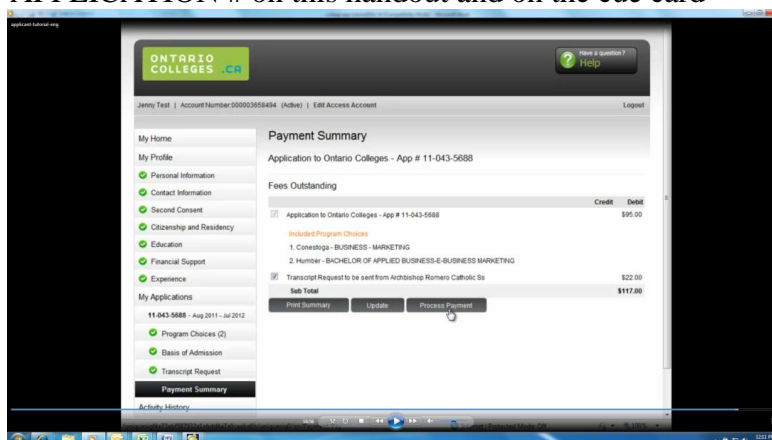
APPLICATION # on this handout and on the cue card

applicant-tutorial-eng

ONTARIO COLLEGES .CA

Have a question? Help

Jenny Test | Account Number:000003658494 (Active) | Edit Access Account

Logout

My Home

My Profile

Personal Information

Contact Information

Second Consent

Citizenship and Residency

Education

Financial Support

Experience

My Applications

11-043-5688 - Aug 2011 - Jul 2012

Program Choices (2)

Basis of Admission

Transcript Request

Payment Summary

Activity History

Payment Summary

Application to Ontario Colleges - App # 11-043-5688

Fees Outstanding

| | Credit | Debit |
|---|---|---|
| Application to Ontario Colleges - App # 11-043-5688 | | \$95.00 |
| Included Program Choices | | |
| 1. Conestoga - BUSINESS - MARKETING | | |
| 2. Humber - BACHELOR OF APPLIED BUSINESS-E-BUSINESS MARKETING | | |
| Transcript Request to be sent from Archbishop Romero Catholic Ss | | \$22.00 |
| Sub Total | | \$117.00 |

Print Summary

Update

Process Payment